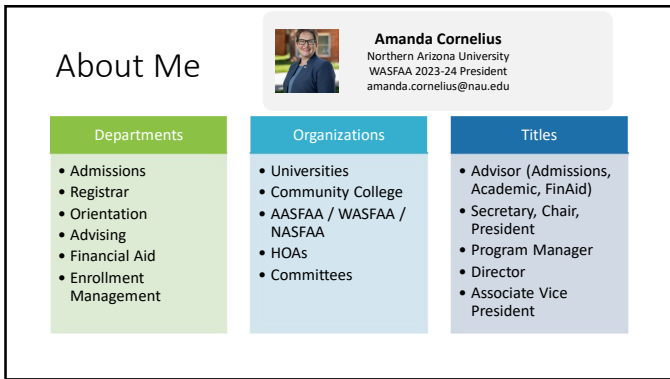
About Me

Amanda Cornelius
Northern Arizona University
WASFAA 2023-24 President
amanda.cornelius@nau.edu

Departments
- Admissions
- Registrar
- Orientation
- Advising
- Financial Aid
- Enrollment Management

Organizations
- Universities
- Community College
- AASFAA / WASFAA / NASFAA
- HOAs
- Committees

Titles
- Advisor (Admissions, Academic, FinAid)
- Secretary, Chair, President
- Program Manager
- Director
- Associate Vice President